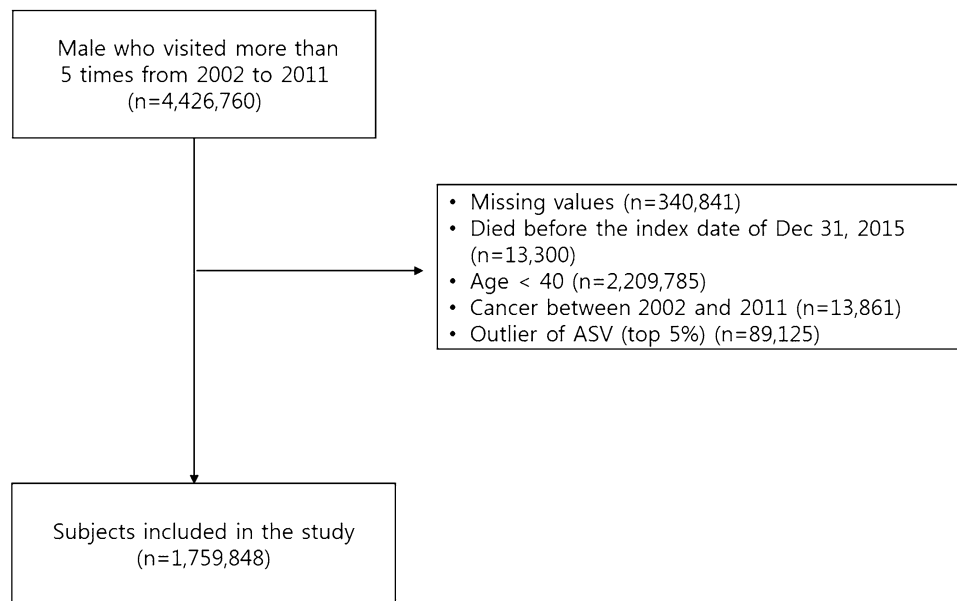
Male who visited more than 5 times from 2002 to 2011 (n=4,426,760)

• Missing values (n=340,841)
• Died before the index date of Dec 31, 2015 (n=13,300)
• Age < 40 (n=2,209,785)
• Cancer between 2002 and 2011 (n=13,861)
• Outlier of ASV (top 5%) (n=89,125)

Subjects included in the study (n=1,759,848)